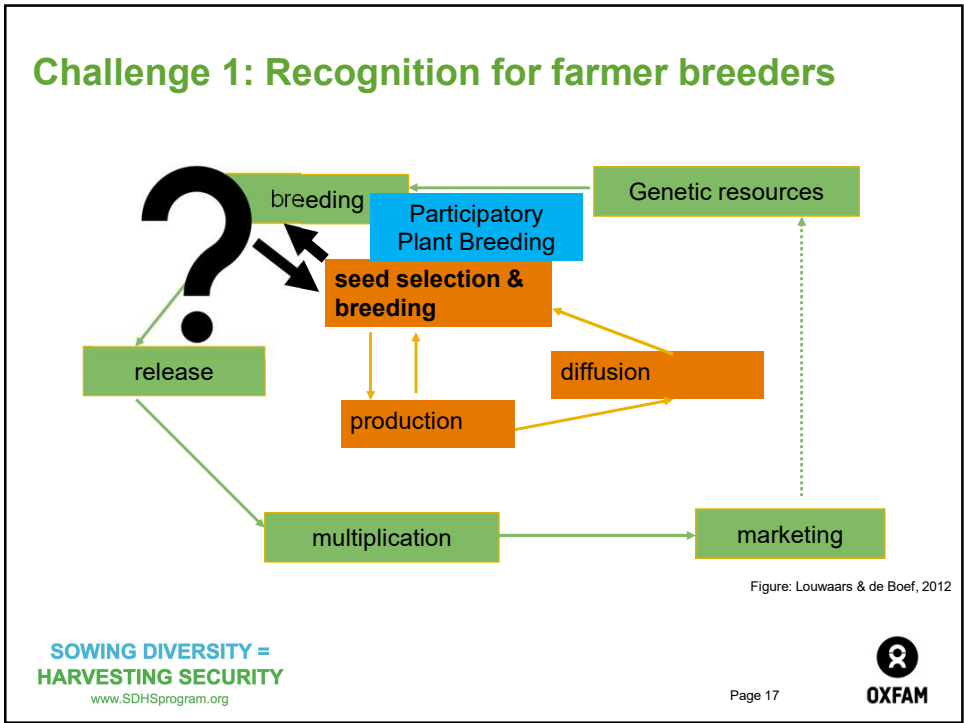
Challenge 1: Recognition for farmer breeders

breeding

Participatory Plant Breeding

Genetic resources

seed selection & breeding

release

diffusion

production

multiplication

marketing

Figure: Louwaars & de Boef, 2012

SOWING DIVERSITY = HARVESTING SECURITY
www.SDHSprogram.org

Page 17

OXFAM